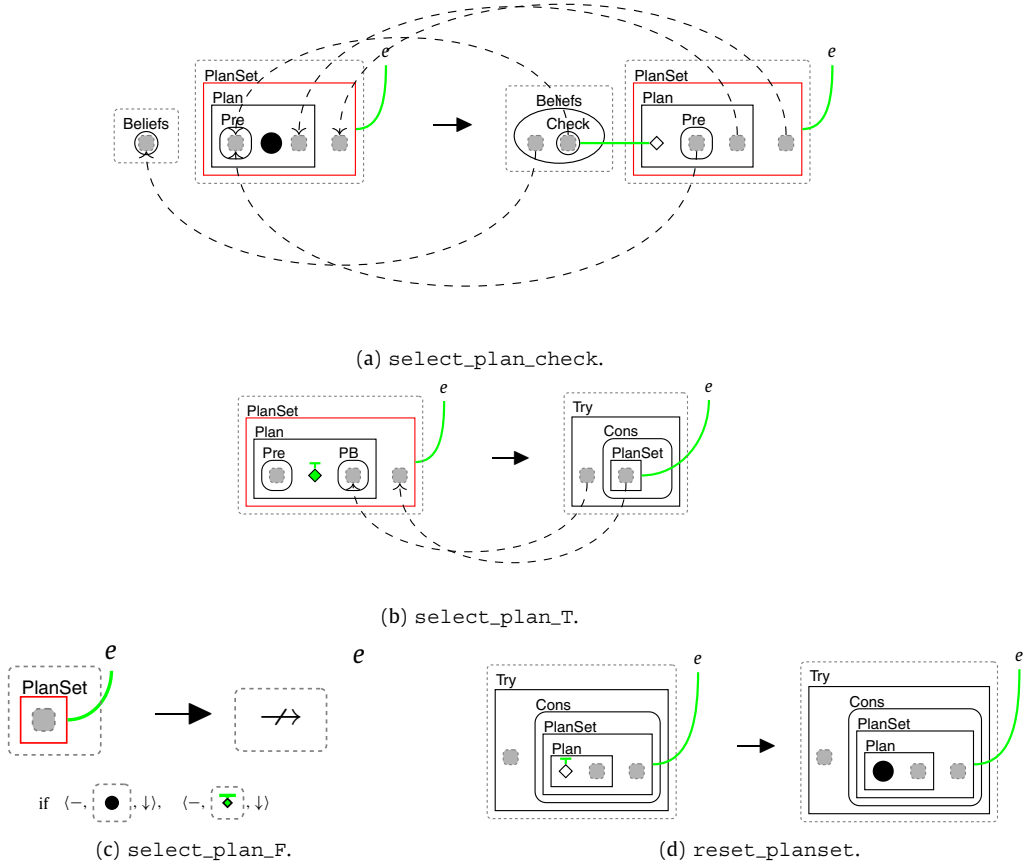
PlanSet
e
Plan
Beliefs
Pre
Beliefs
Check
PlanSet
e
Plan
Pre

(a) select_plan_check.

PlanSet
e
Plan
Pre
PB
Try
e
Cons
PlanSet

(b) select_plan_T.

e
PlanSet
e

if $\langle -, \bullet, \downarrow \rangle$, $\langle -, \diamond, \downarrow \rangle$

(c) select_plan_F.

Try
e
Cons
PlanSet
Plan
Try
e
Cons
PlanSet
Plan

(d) reset_planset.